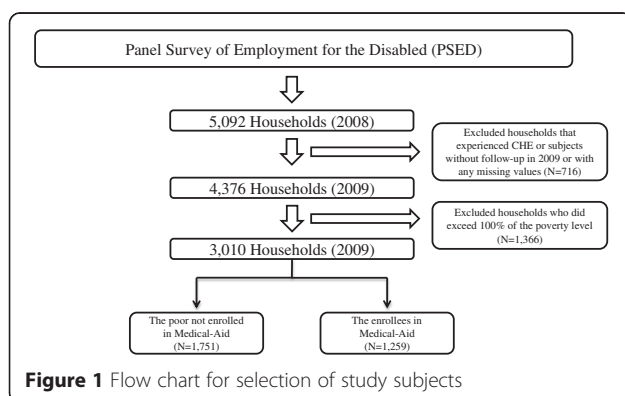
Panel Survey of Employment for the Disabled (PSED)

5,092 Households (2008)

Excluded households that experienced CHE or subjects without follow-up in 2009 or with any missing values (N=716)

4,376 Households (2009)

Excluded households who did exceed 100% of the poverty level (N=1,366)

3,010 Households (2009)

The poor not enrolled in Medical-Aid (N=1,751)

The enrollees in Medical-Aid (N=1,259)

**Figure 1** Flow chart for selection of study subjects